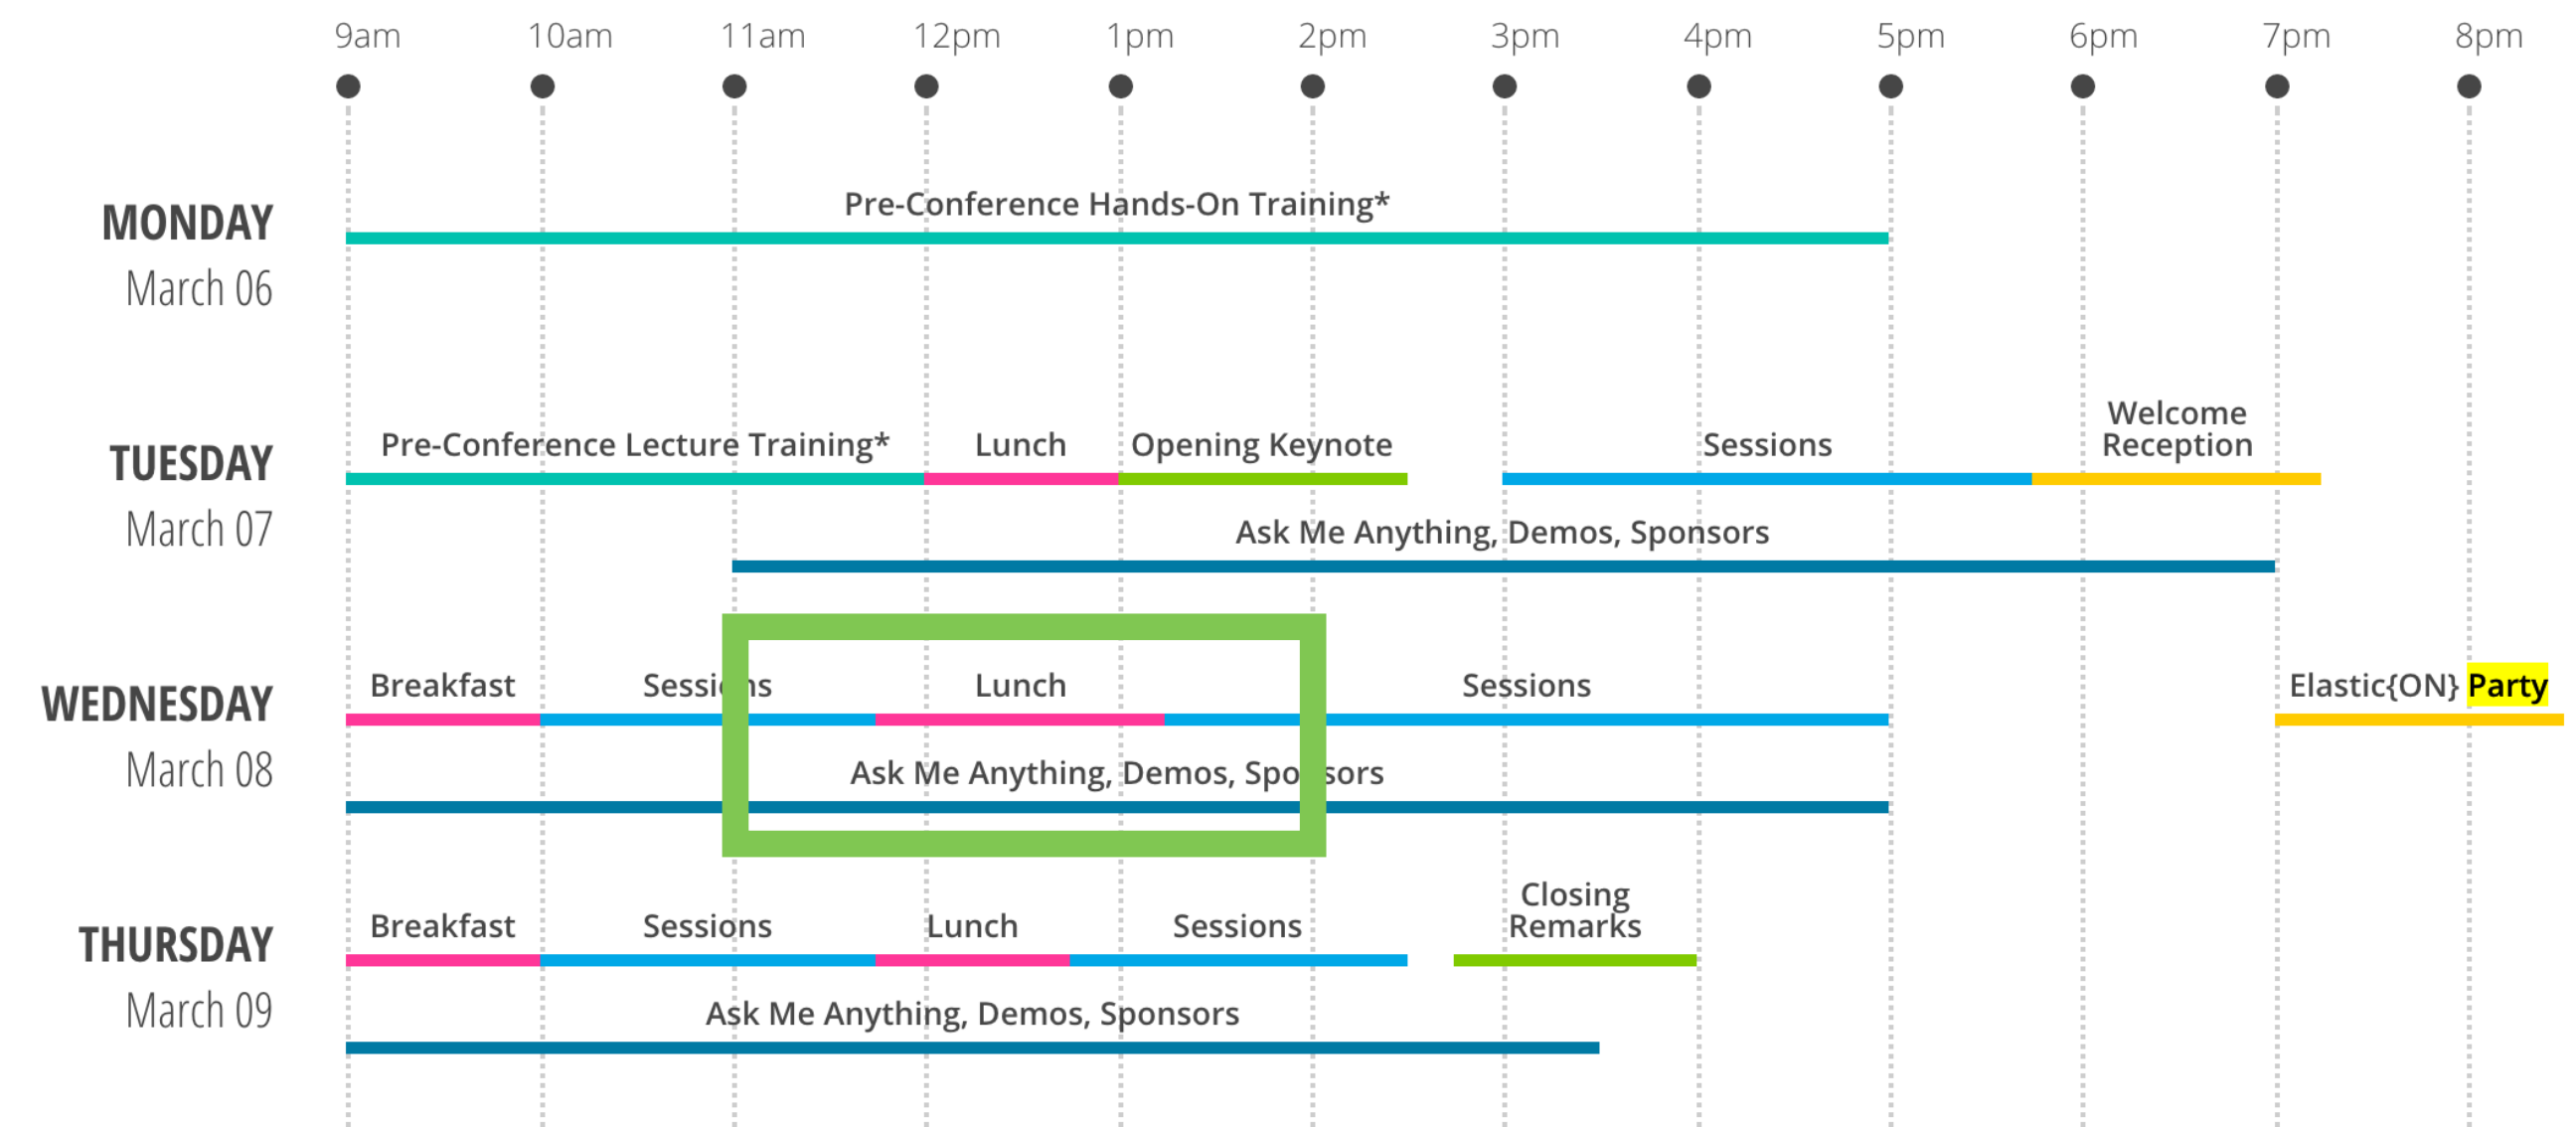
9am 10am 11am 12pm 1pm 2pm 3pm 4pm 5pm 6pm 7pm 8pm

MONDAY
March 06

Pre-Conference Hands-On Training*

TUESDAY
March 07

Pre-Conference Lecture Training* Lunch Opening Keynote Sessions Welcome Reception

Ask Me Anything, Demos, Sponsors

WEDNESDAY
March 08

Breakfast Sessi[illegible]ns Lunch Sessions Elastic{ON} Party

Ask Me Anything, Demos, Spo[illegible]sors

THURSDAY
March 09

Breakfast Sessions Lunch Sessions Closing Remarks

Ask Me Anything, Demos, Sponsors